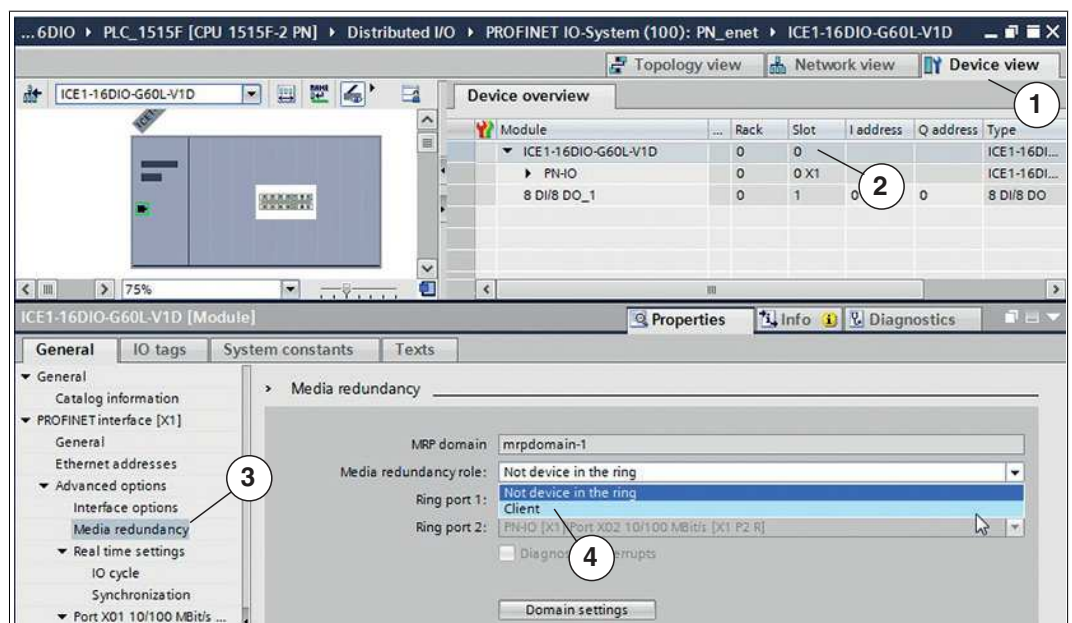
...6DIO ▸ PLC_1515F [CPU 1515F-2 PN] ▸ Distributed I/O ▸ PROFINET IO-System (100): PN_enet ▸ ICE1-16DIO-G60L-V1D

Topology view | Network view | Device view

1

ICE1-16DIO-G60L-V1D

Device overview

| Module | ... | Rack | Slot | I address | Q address | Type |
|---|---|---|---|---|---|---|
| ▾ ICE1-16DIO-G60L-V1D | | 0 | 0 | | | ICE1-16DI... |
| ▸ PN-IO | | 0 | 0 X1 | | | ICE1-16DI... |
| 8 DI/8 DO_1 | | 0 | 1 | 0 | 0 | 8 DI/8 DO |

2

75%

ICE1-16DIO-G60L-V1D [Module]

Properties | Info | Diagnostics

General | IO tags | System constants | Texts

▾ General
Catalog information
▾ PROFINET interface [X1]
General
Ethernet addresses
▾ Advanced options
Interface options
Media redundancy
▾ Real time settings
IO cycle
Synchronization
▾ Port X01 10/100 MBit/s ...

3

› Media redundancy

MRP domain: mrpdomain-1
Media redundancy role: Not device in the ring
Ring port 1: Not device in the ring
Client
Ring port 2: PN-IO [X1] Port X02 10/100 MBit/s [X1 P2 R]
Diagnos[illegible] interrupts

4

Domain settings